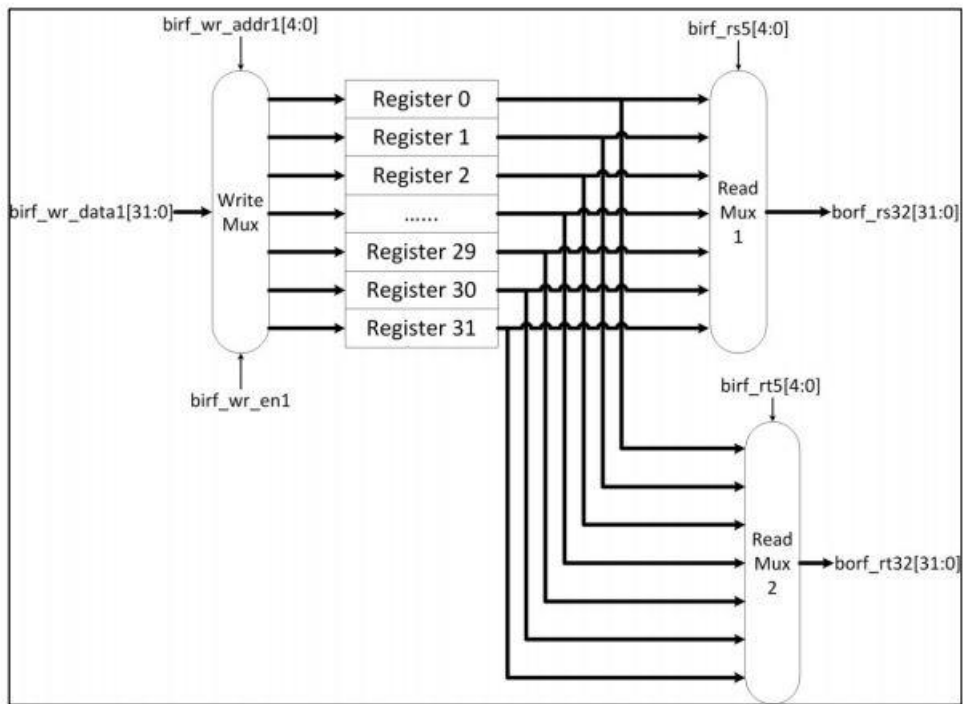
birf_wr_addr1[4:0]

birf_rs5[4:0]

birf_wr_data1[31:0]

Write Mux

Register 0
Register 1
Register 2
......
Register 29
Register 30
Register 31

Read Mux 1

borf_rs32[31:0]

birf_wr_en1

birf_rt5[4:0]

Read Mux 2

borf_rt32[31:0]